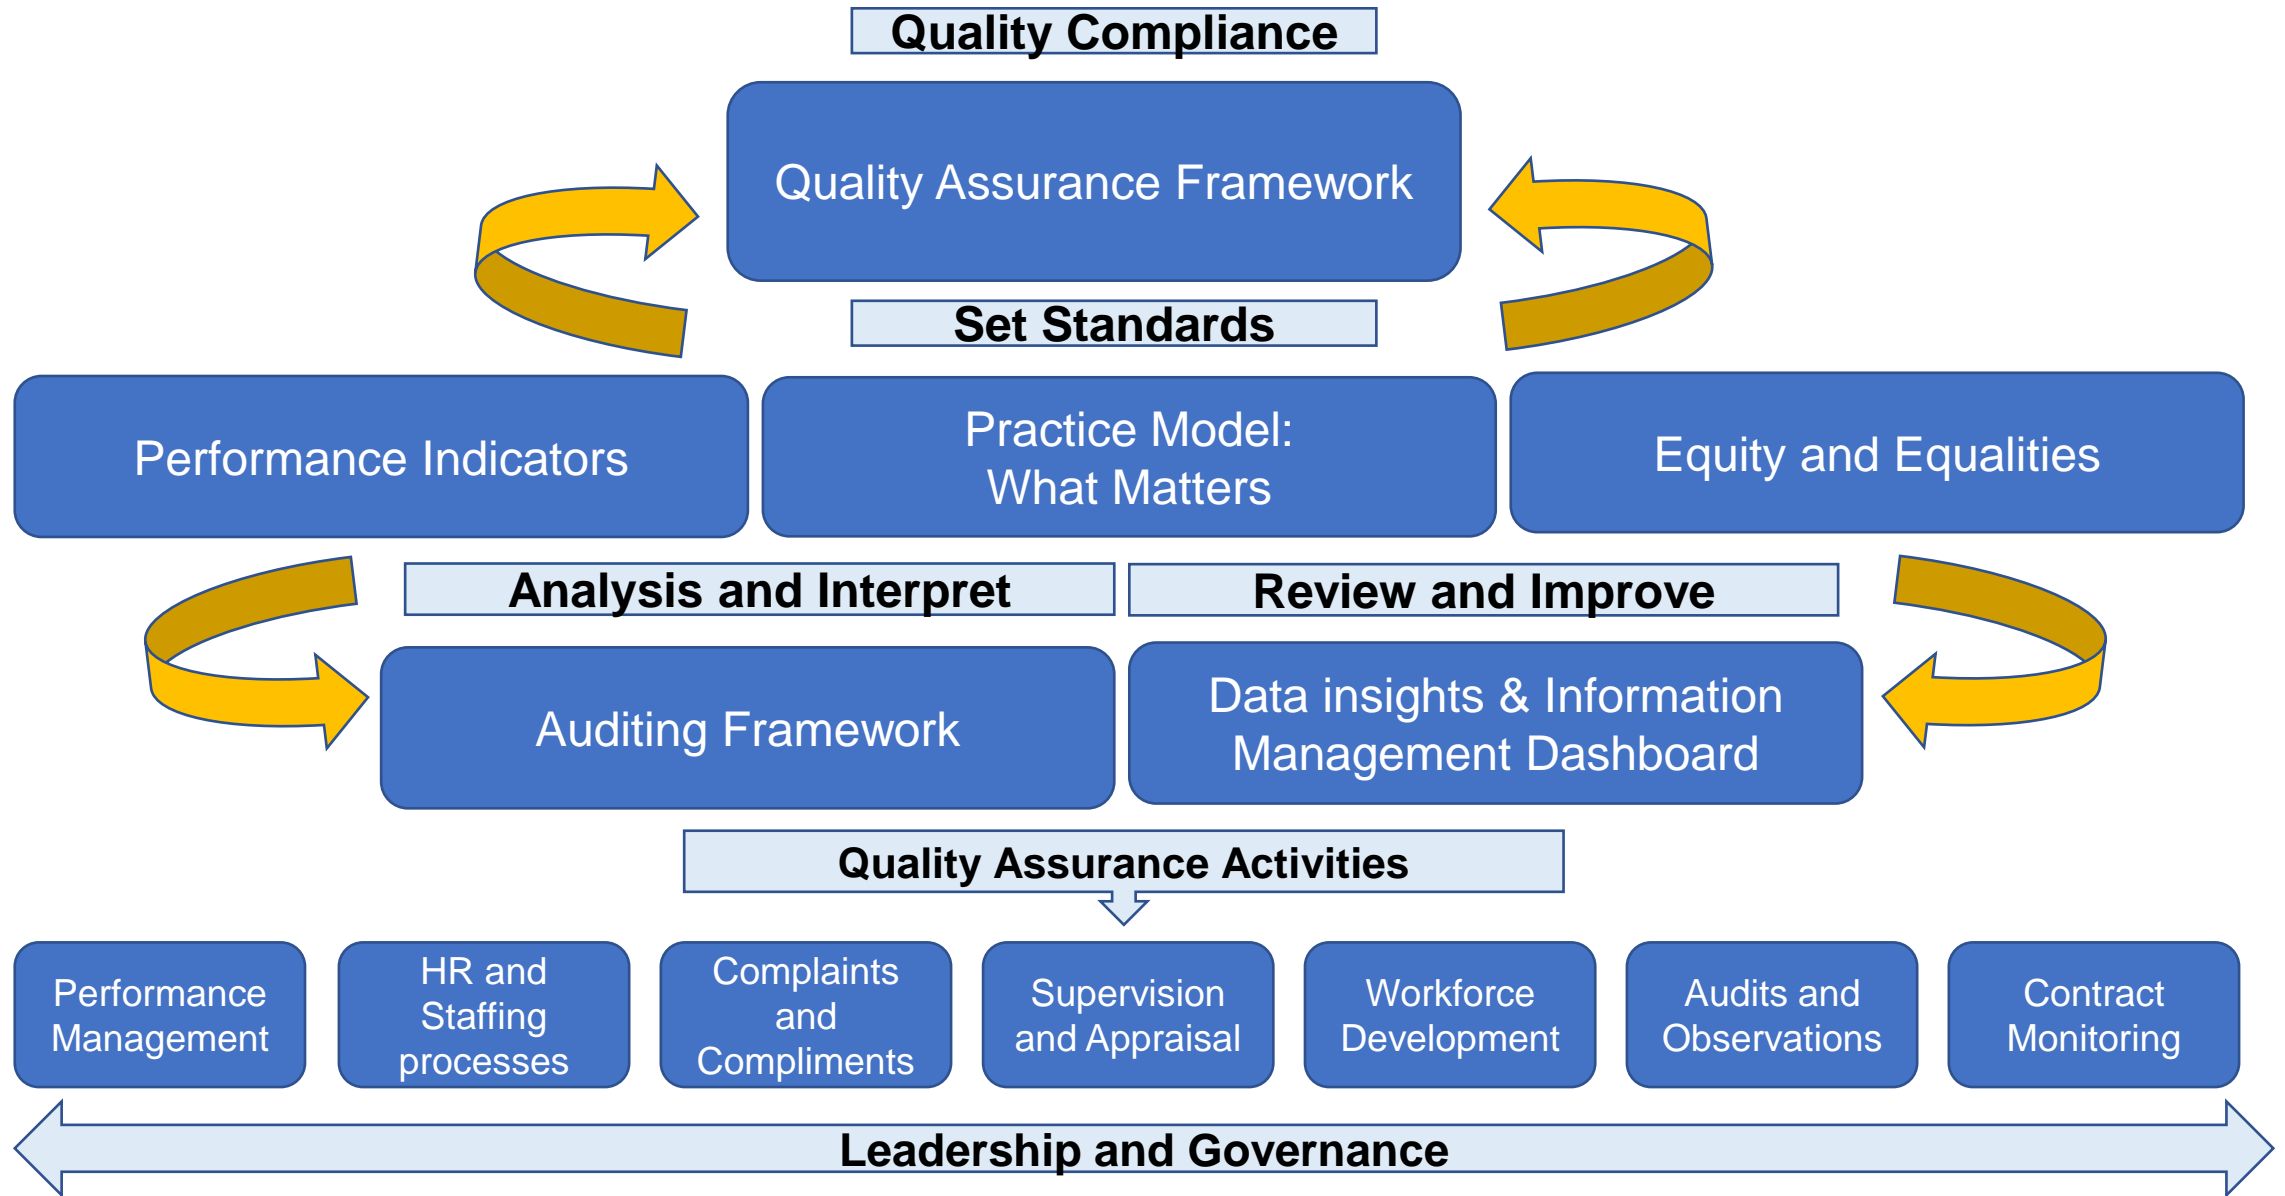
Quality Compliance

Quality Assurance Framework

Set Standards

Performance Indicators

Practice Model: What Matters

Equity and Equalities

Analysis and Interpret

Review and Improve

Auditing Framework

Data insights & Information Management Dashboard

Quality Assurance Activities

Performance Management

HR and Staffing processes

Complaints and Compliments

Supervision and Appraisal

Workforce Development

Audits and Observations

Contract Monitoring

Leadership and Governance